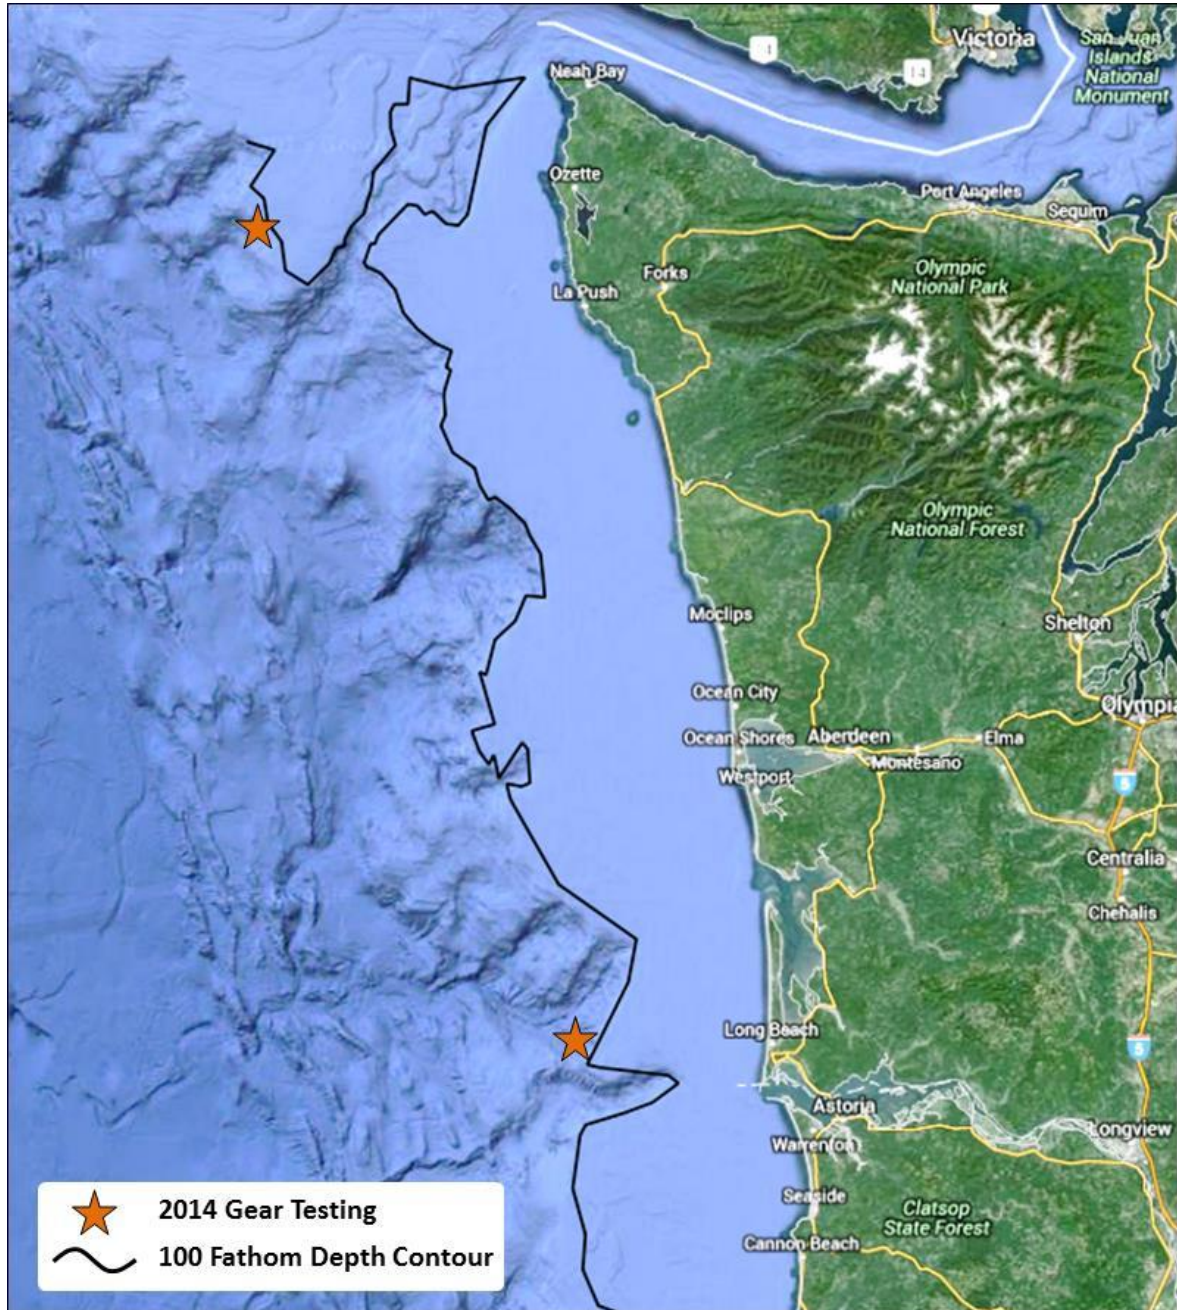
Victoria
San Juan Islands National Monument
14
14
Neah Bay
Ozette
Port Angeles
Sequim
Forks
La Push
Olympic National Park
Olympic National Forest
Moclips
Shelton
Ocean City
Olympia
Ocean Shores
Aberdeen
Elma
Montesano
Westport
5
Centralia
Chehalis
Long Beach
5
Astoria
Longview
Warrenton
Seaside
Clatsop State Forest
Cannon Beach

2014 Gear Testing
100 Fathom Depth Contour